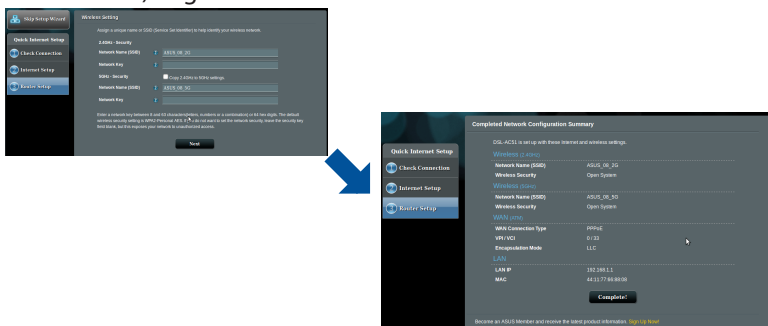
Skip Setup Wizard

Quick Internet Setup

Check Connection

Internet Setup

Router Setup

Wireless Setting

Assign a unique name or SSID (Service Set Identifier) to help identify your wireless network.

2.4GHz - Security

Network Name (SSID) ASUS_08_2G

Network Key

5GHz - Security

Copy 2.4GHz to 5GHz settings.

Network Name (SSID) ASUS_08_5G

Network Key

Enter a network key between 8 and 63 characters(letters, numbers or a combination) or 64 hex digits. The default wireless security setting is WPA2-Personal AES. If you do not want to set the network security, leave the security key field blank, but this exposes your network to unauthorized access.

Next

Quick Internet Setup

Check Connection

Internet Setup

Router Setup

Completed Network Configuration Summary

DSL-AC51 is set up with these Internet and wireless settings.

Wireless (2.4GHz)

| Network Name (SSID) | ASUS_08_2G |
|---|---|
| Wireless Security | Open System |

Wireless (5GHz)

| Network Name (SSID) | ASUS_08_5G |
|---|---|
| Wireless Security | Open System |

WAN (DSL)

| WAN Connection Type | PPPoE |
|---|---|
| VPI / VCI | 0 / 33 |
| Encapsulation Mode | LLC |

LAN

| LAN IP | 192.168.1.1 |
|---|---|
| MAC | 44:11:77:66:88:08 |

Complete!

Become an ASUS Member and receive the latest product information. Sign Up Now!